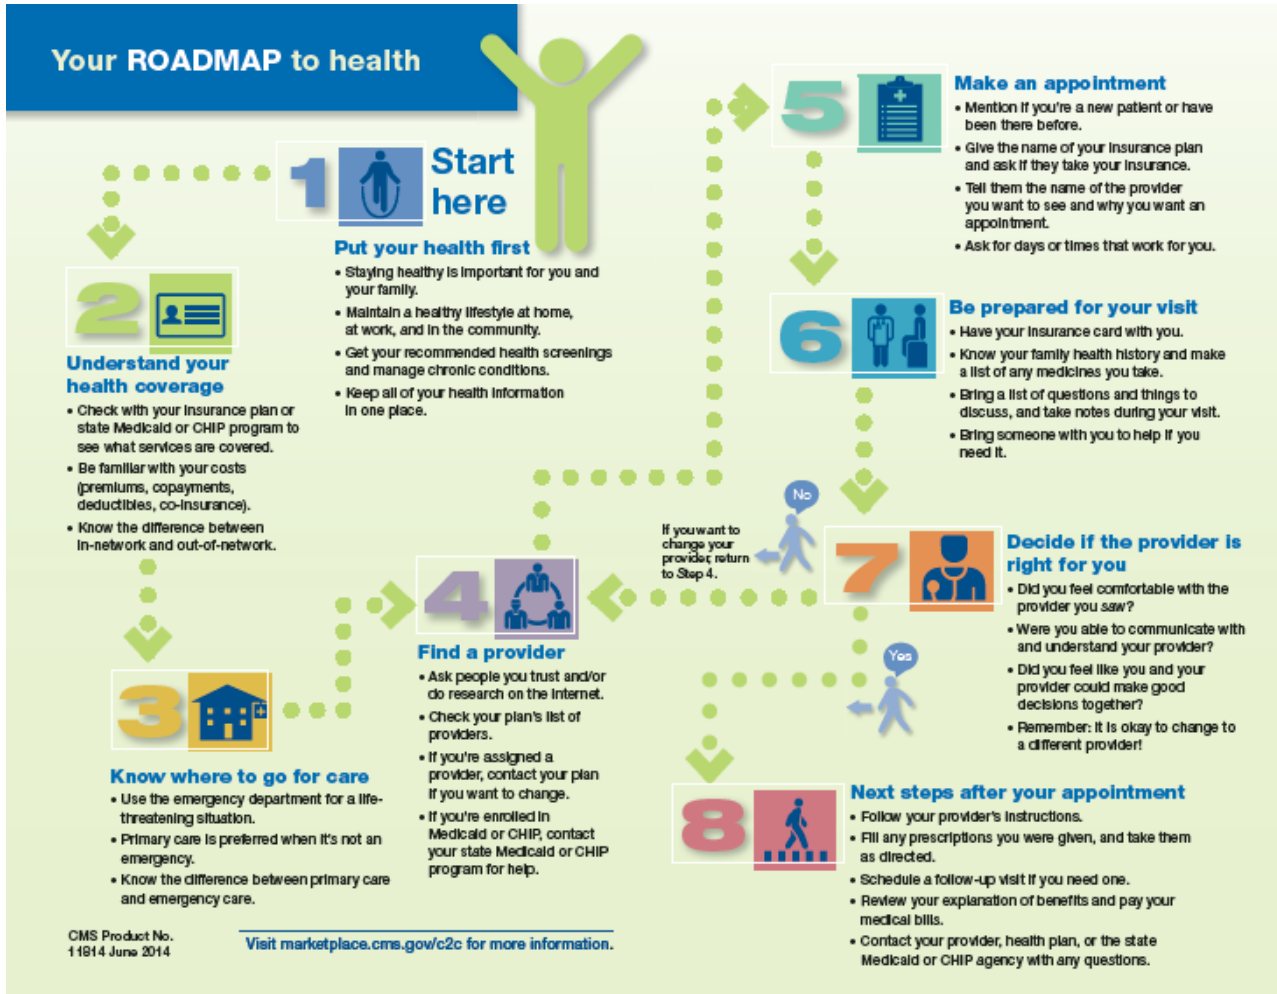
Your ROADMAP to health

1

Start here

Put your health first
• Staying healthy is important for you and your family.
• Maintain a healthy lifestyle at home, at work, and in the community.
• Get your recommended health screenings and manage chronic conditions.
• Keep all of your health information in one place.

2

Understand your health coverage
• Check with your insurance plan or state Medicaid or CHIP program to see what services are covered.
• Be familiar with your costs (premiums, copayments, deductibles, co-insurance).
• Know the difference between in-network and out-of-network.

3

Know where to go for care
• Use the emergency department for a life-threatening situation.
• Primary care is preferred when it's not an emergency.
• Know the difference between primary care and emergency care.

4

Find a provider
• Ask people you trust and/or do research on the internet.
• Check your plan's list of providers.
• If you're assigned a provider, contact your plan if you want to change.
• If you're enrolled in Medicaid or CHIP, contact your state Medicaid or CHIP program for help.

5

Make an appointment
• Mention if you're a new patient or have been there before.
• Give the name of your insurance plan and ask if they take your insurance.
• Tell them the name of the provider you want to see and why you want an appointment.
• Ask for days or times that work for you.

6

Be prepared for your visit
• Have your insurance card with you.
• Know your family health history and make a list of any medicines you take.
• Bring a list of questions and things to discuss, and take notes during your visit.
• Bring someone with you to help if you need it.

No

If you want to change your provider, return to Step 4.

7

Decide if the provider is right for you
• Did you feel comfortable with the provider you saw?
• Were you able to communicate with and understand your provider?
• Did you feel like you and your provider could make good decisions together?
• Remember: It is okay to change to a different provider!

Yes

8

Next steps after your appointment
• Follow your provider's instructions.
• Fill any prescriptions you were given, and take them as directed.
• Schedule a follow-up visit if you need one.
• Review your explanation of benefits and pay your medical bills.
• Contact your provider, health plan, or the state Medicaid or CHIP agency with any questions.

CMS Product No. 11914 June 2014

Visit marketplace.cms.gov/c2c for more information.